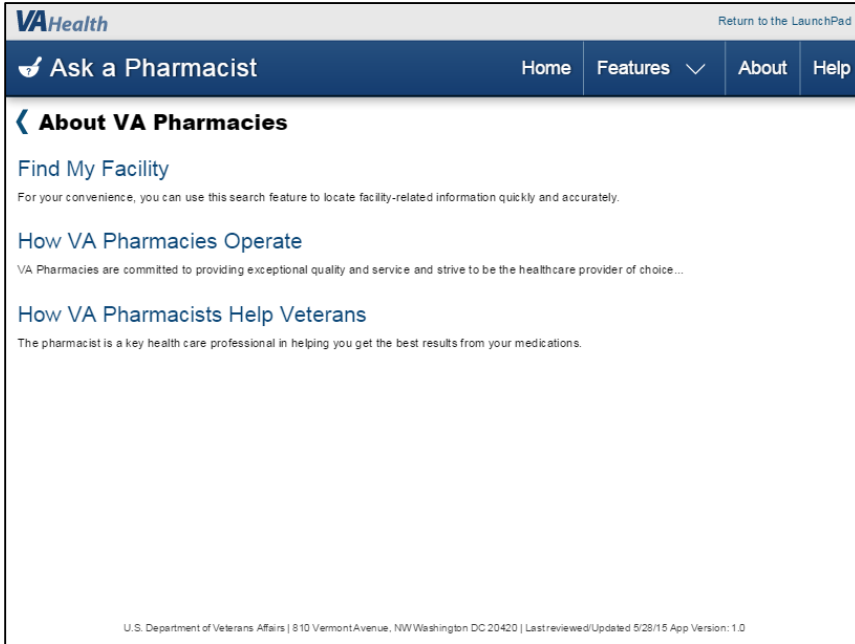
VAHealth

Return to the LaunchPad

Ask a Pharmacist

Home

Features

About

Help

About VA Pharmacies

Find My Facility

For your convenience, you can use this search feature to locate facility-related information quickly and accurately.

How VA Pharmacies Operate

VA Pharmacies are committed to providing exceptional quality and service and strive to be the healthcare provider of choice...

How VA Pharmacists Help Veterans

The pharmacist is a key health care professional in helping you get the best results from your medications.

U.S. Department of Veterans Affairs | 810 Vermont Avenue, NW Washington DC 20420 | Last reviewed/Updated 5/28/15 App Version: 1.0